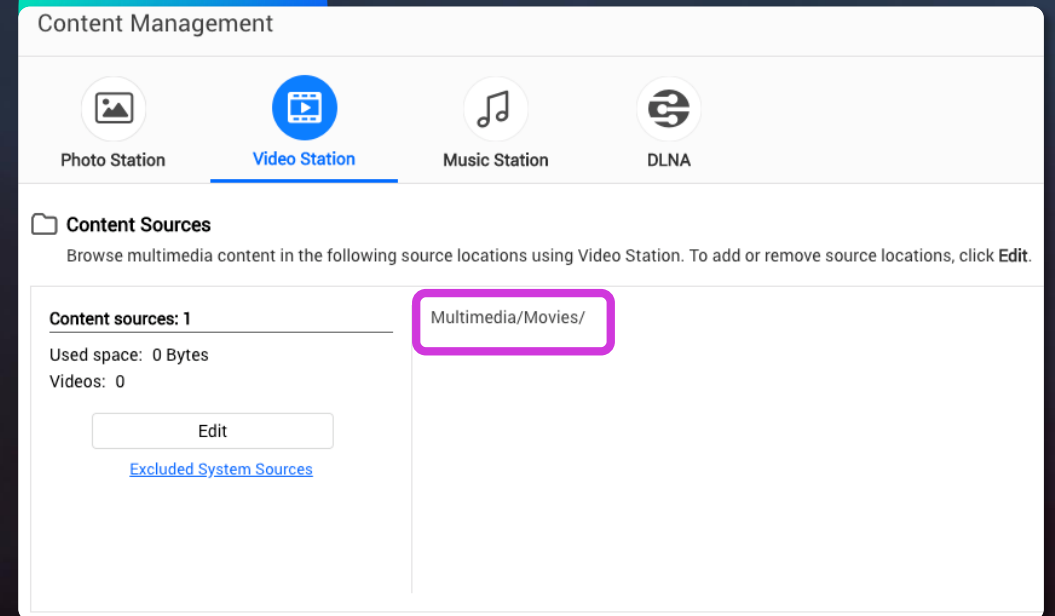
Content Management

Photo Station
Video Station
Music Station
DLNA

Content Sources

Browse multimedia content in the following source locations using Video Station. To add or remove source locations, click **Edit**.

Content sources: 1

Used space: 0 Bytes
Videos: 0

Edit

Excluded System Sources

Multimedia/Movies/